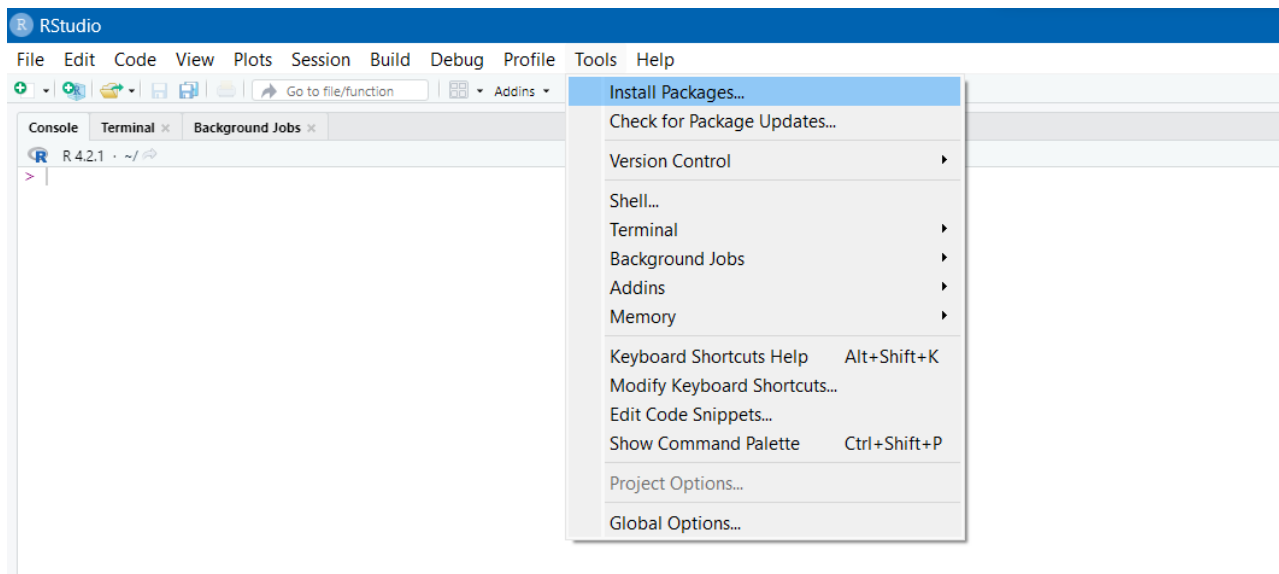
RStudio

File Edit Code View Plots Session Build Debug Profile Tools Help

Go to file/function

Addins

Console Terminal × Background Jobs ×

R 4.2.1 · ~/

>

Install Packages...
Check for Package Updates...

Version Control

Shell...
Terminal
Background Jobs
Addins
Memory

Keyboard Shortcuts Help Alt+Shift+K
Modify Keyboard Shortcuts...
Edit Code Snippets...
Show Command Palette Ctrl+Shift+P

Project Options...

Global Options...